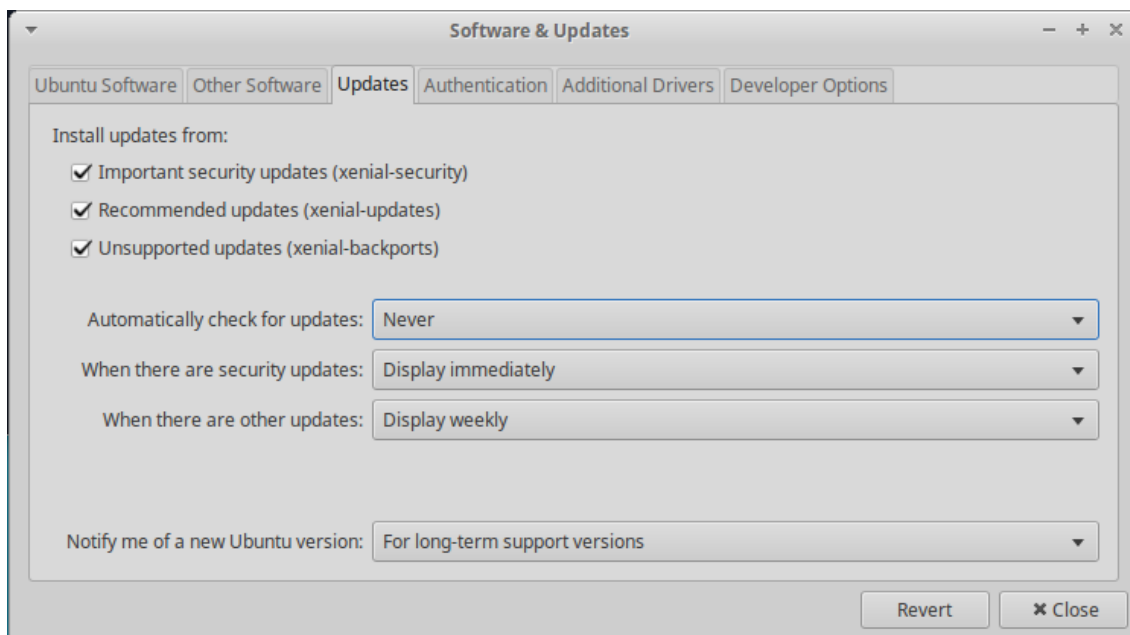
Software & Updates

Ubuntu Software | Other Software | Updates | Authentication | Additional Drivers | Developer Options

Install updates from:

✔ Important security updates (xenial-security)

✔ Recommended updates (xenial-updates)

✔ Unsupported updates (xenial-backports)

Automatically check for updates: Never

When there are security updates: Display immediately

When there are other updates: Display weekly

Notify me of a new Ubuntu version: For long-term support versions

Revert

✖ Close